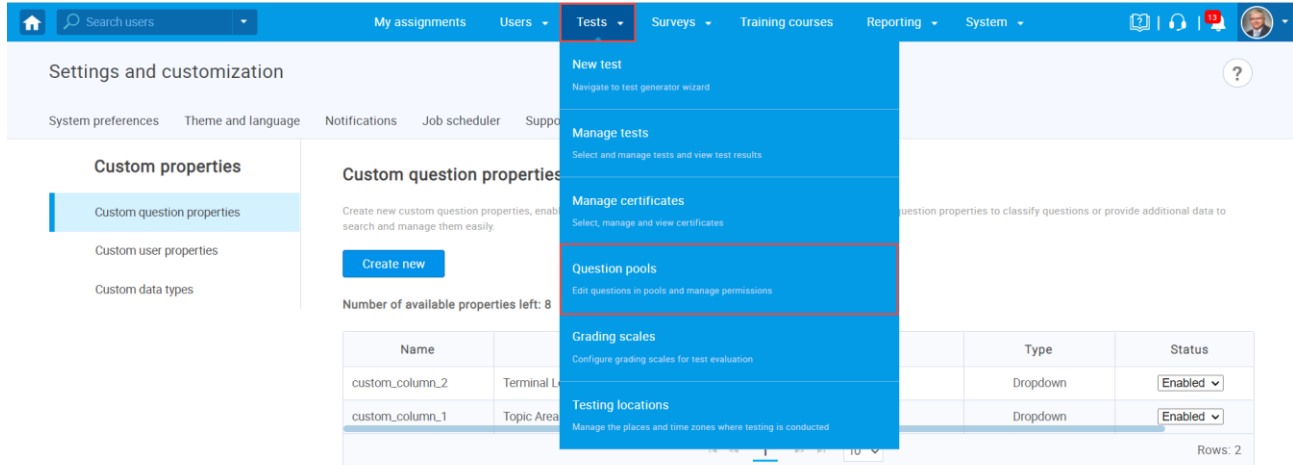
Search users

My assignments Users Tests Surveys Training courses Reporting System

13

Settings and customization

?

System preferences Theme and language Notifications Job scheduler Suppo

New test
Navigate to test generator wizard

Manage tests
Select and manage tests and view test results

Manage certificates
Select, manage and view certificates

Question pools
Edit questions in pools and manage permissions

Grading scales
Configure grading scales for test evaluation

Testing locations
Manage the places and time zones where testing is conducted

Custom properties

Custom question properties

Custom user properties

Custom data types

Custom question properties

Create new custom question properties, enabl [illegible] uestion properties to classify questions or provide additional data to search and manage them easily.

Create new

Number of available properties left: 8

| Name | | Type | Status |
|---|---|---|---|
| custom_column_2 | Terminal L | Dropdown | Enabled |
| custom_column_1 | Topic Area | Dropdown | Enabled |

1 10

Rows: 2